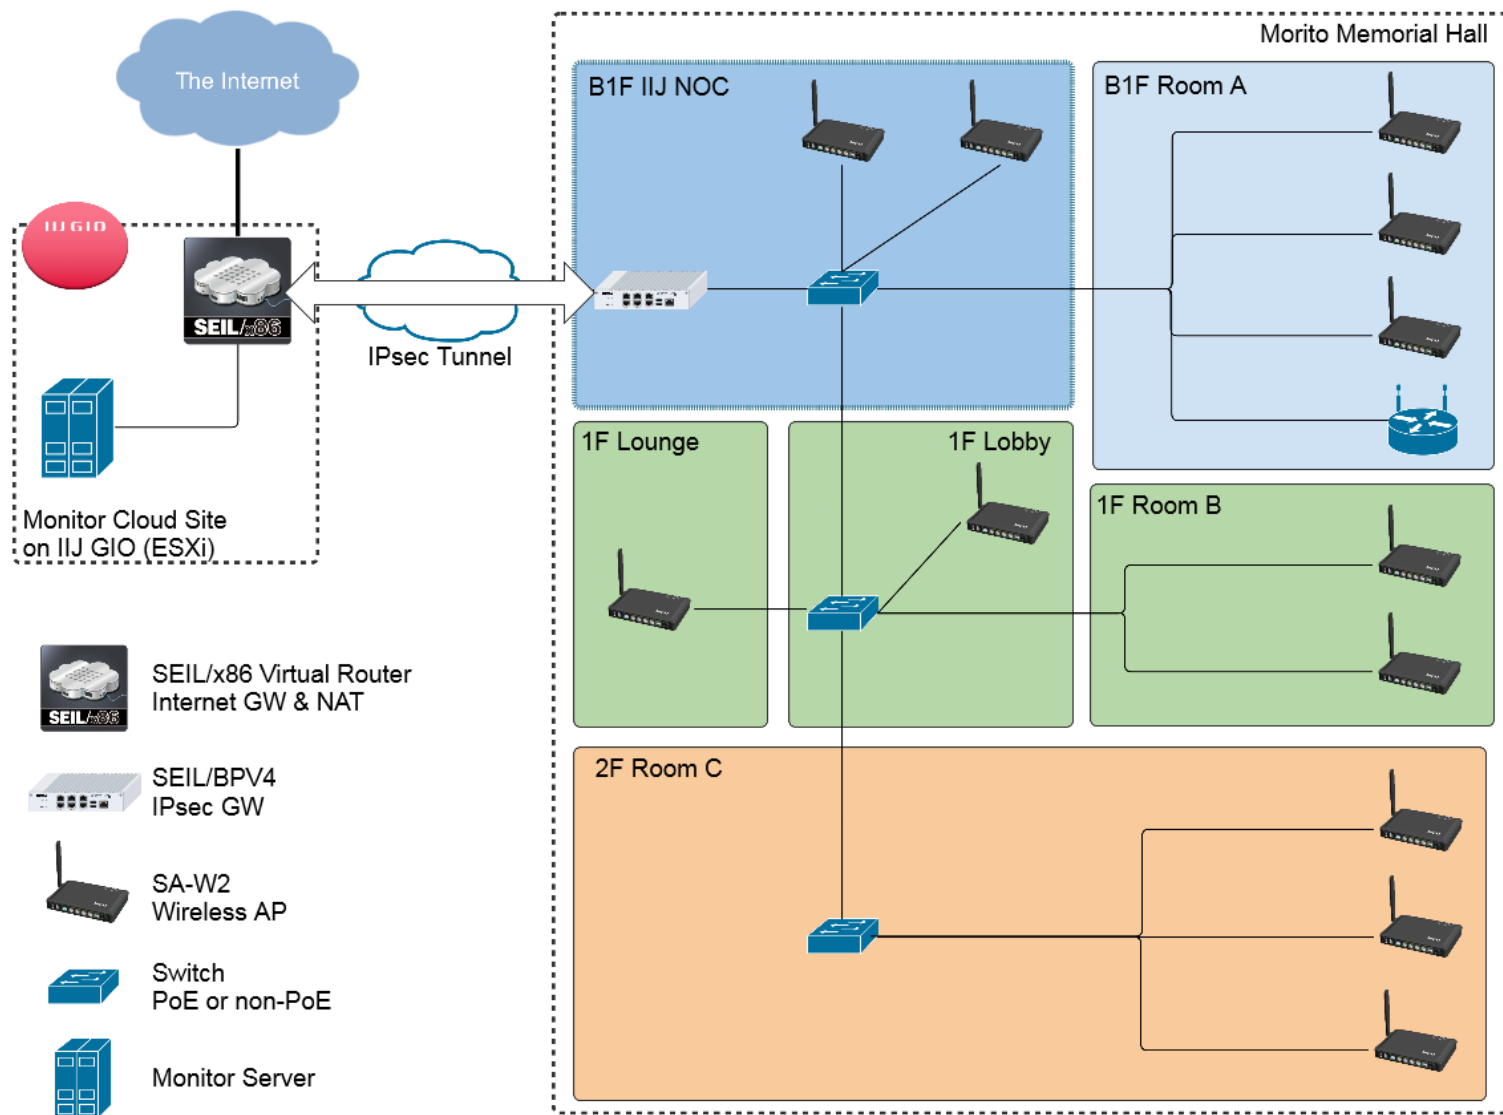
The Internet

IIJ GIO

SEIL/x86

Monitor Cloud Site on IIJ GIO (ESXi)

IPsec Tunnel

Morito Memorial Hall

B1F IIJ NOC

B1F Room A

1F Lounge

1F Lobby

1F Room B

2F Room C

SEIL/x86

SEIL/x86 Virtual Router
Internet GW & NAT

SEIL/BPV4
IPsec GW

SA-W2
Wireless AP

Switch
PoE or non-PoE

Monitor Server